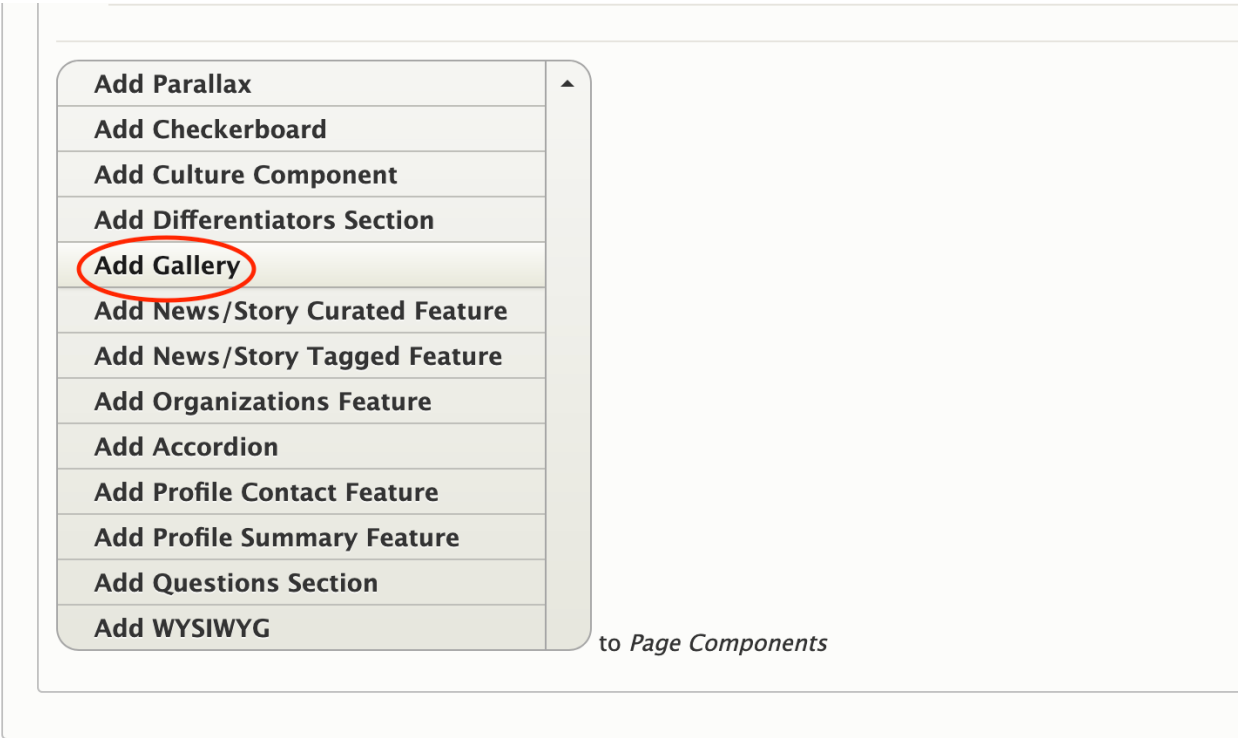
Add Parallax
Add Checkerboard
Add Culture Component
Add Differentiators Section
Add Gallery
Add News/Story Curated Feature
Add News/Story Tagged Feature
Add Organizations Feature
Add Accordion
Add Profile Contact Feature
Add Profile Summary Feature
Add Questions Section
Add WYSIWYG

to *Page Components*